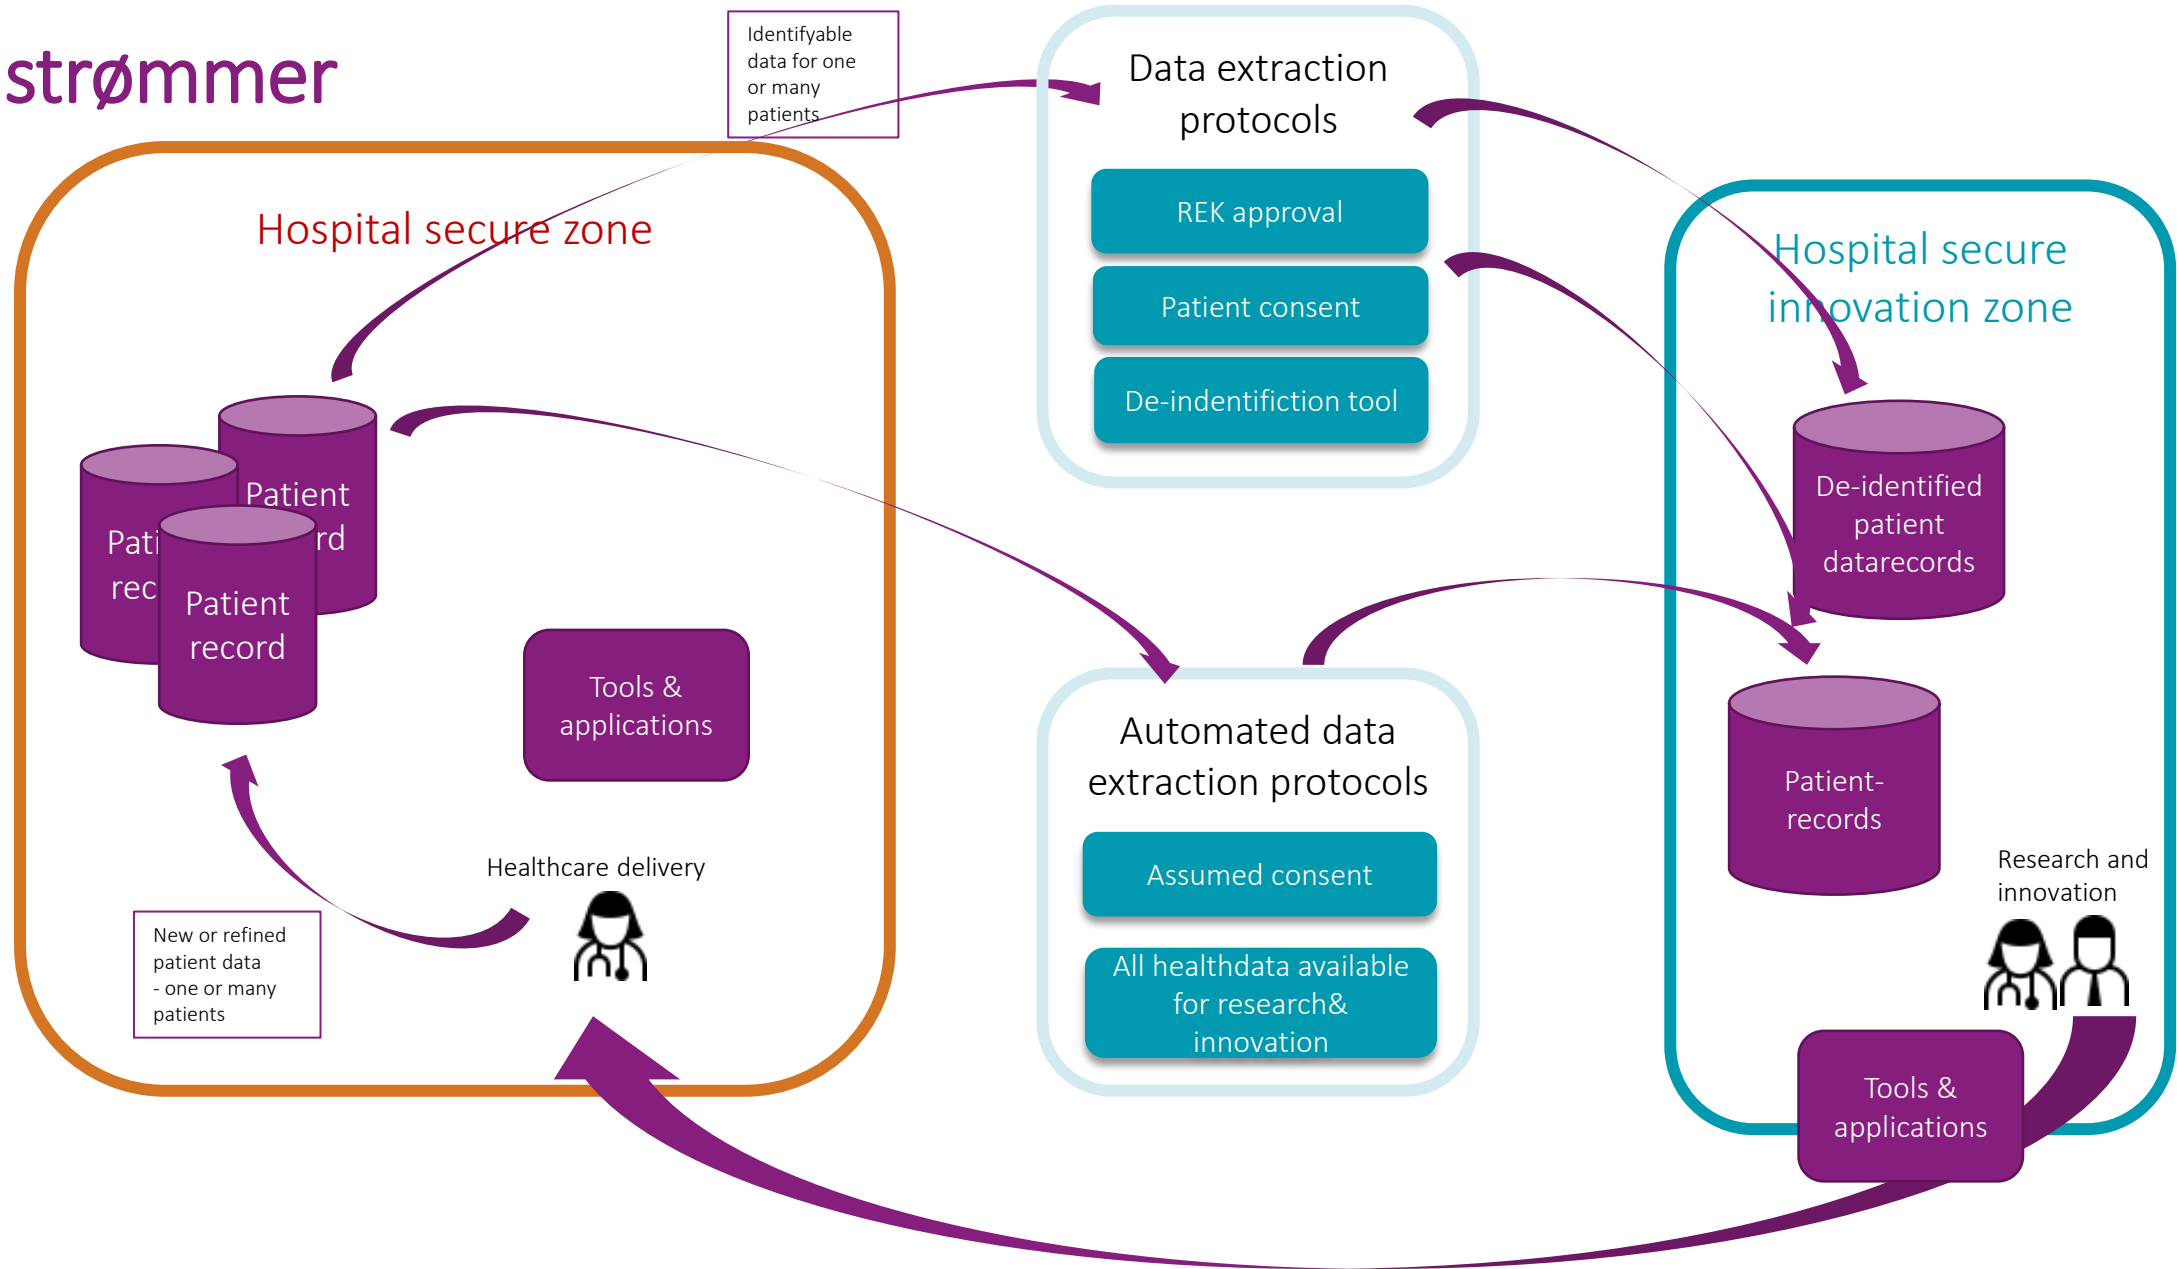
strømmer

Identifyable data for one or many patients

Data extraction protocols

REK approval

Patient consent

De-indentifiction tool

Hospital secure zone

Hospital secure innovation zone

Patient record

Pati rec

Patient record

Tools & applications

De-identified patient datarecords

Automated data extraction protocols

Assumed consent

All healthdata available for research& innovation

Patient-records

Healthcare delivery

Research and innovation

New or refined patient data - one or many patients

Tools & applications